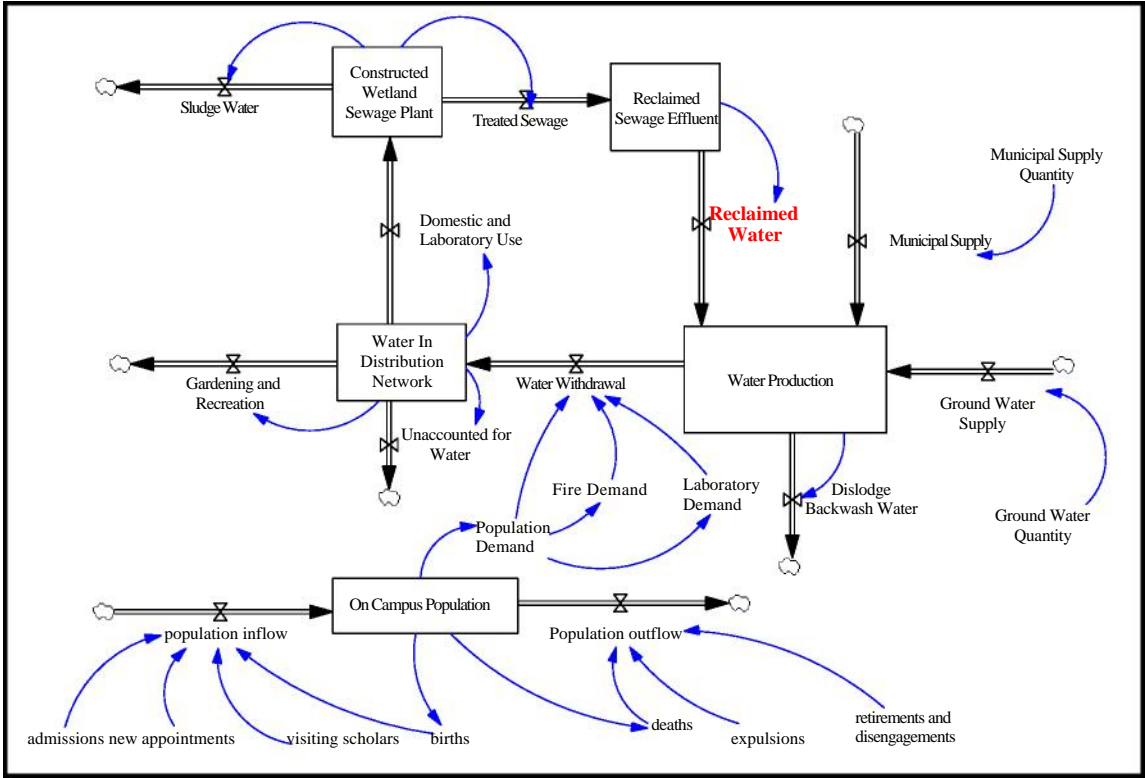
Constructed Wetland Sewage Plant

Sludge Water

Treated Sewage

Reclaimed Sewage Effluent

Municipal Supply Quantity

Reclaimed Water

Municipal Supply

Domestic and Laboratory Use

Water In Distribution Network

Gardening and Recreation

Water Withdrawal

Water Production

Ground Water Supply

Unaccounted for Water

Fire Demand

Laboratory Demand

Dislodge Backwash Water

Ground Water Quantity

Population Demand

On Campus Population

population inflow

Population outflow

admissions new appointments

visiting scholars

births

deaths

expulsions

retirements and disengagements